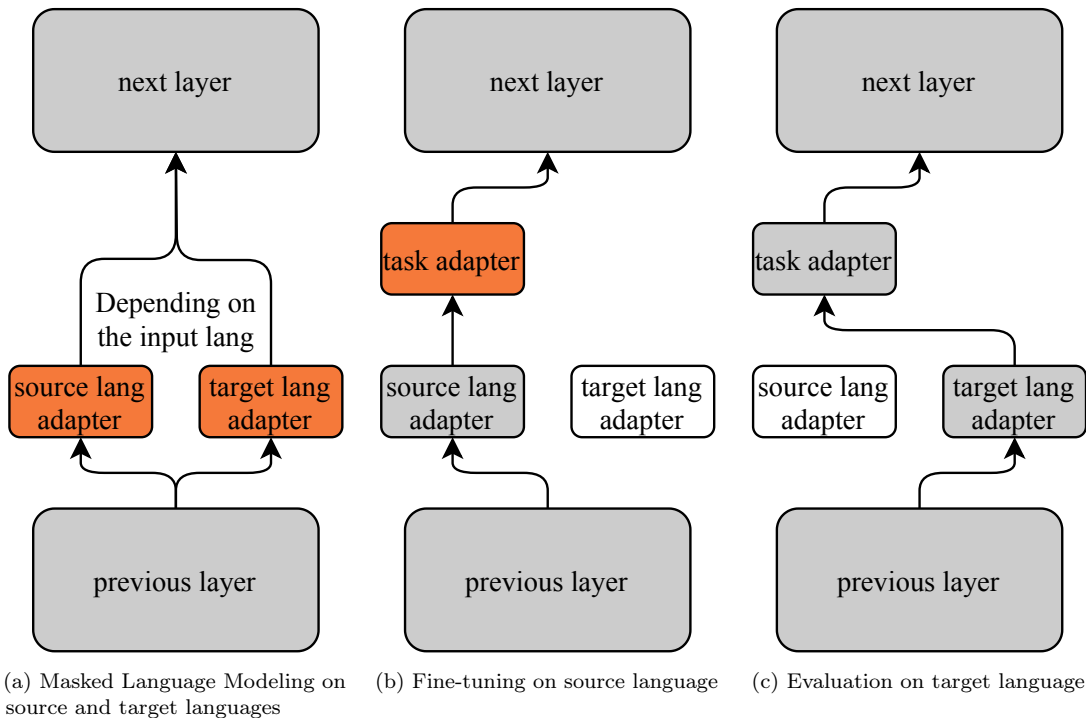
next layer

Depending on the input lang

source lang adapter

target lang adapter

previous layer

(a) Masked Language Modeling on source and target languages

next layer

task adapter

source lang adapter

target lang adapter

previous layer

(b) Fine-tuning on source language

next layer

task adapter

source lang adapter

target lang adapter

previous layer

(c) Evaluation on target language